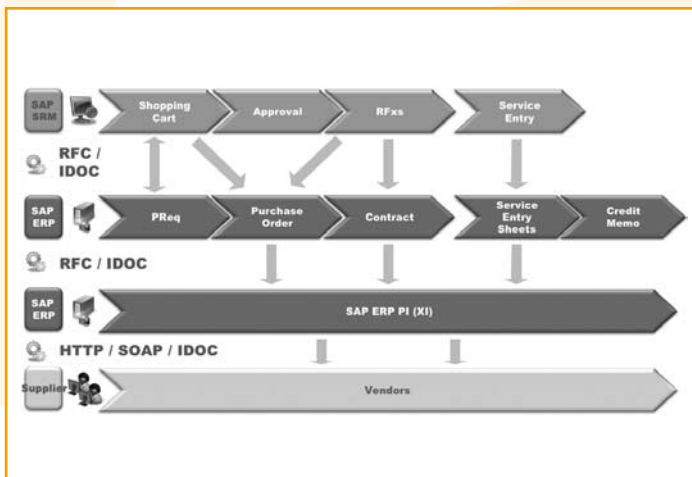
SAP SRM

Shopping Cart

Approval

RFxs

Service Entry

RFC / IDOC

SAP ERP

PReq

Purchase Order

Contract

Service Entry Sheets

Credit Memo

RFC / IDOC

SAP ERP

SAP ERP PI (XI)

HTTP / SOAP / IDOC

Supplier

Vendors